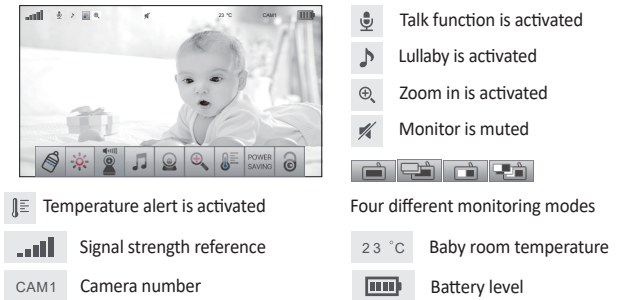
23 °C CAM1

POWER SAVING

Temperature alert is activated

Signal strength reference

CAM1 Camera number

Talk function is activated

Lullaby is activated

Zoom in is activated

Monitor is muted

Four different monitoring modes

23 °C Baby room temperature

Battery level